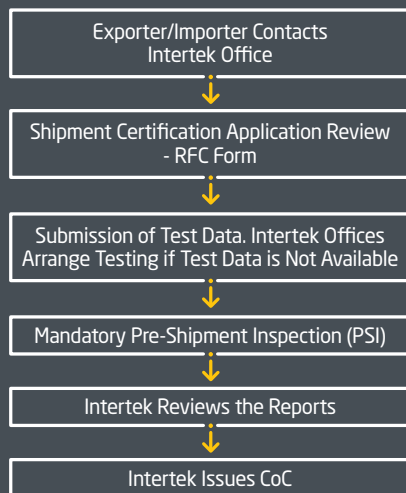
Exporter/Importer Contacts Intertek Office

Shipment Certification Application Review - RFC Form

Submission of Test Data. Intertek Offices Arrange Testing if Test Data is Not Available

Mandatory Pre-Shipment Inspection (PSI)

Intertek Reviews the Reports

Intertek Issues CoC